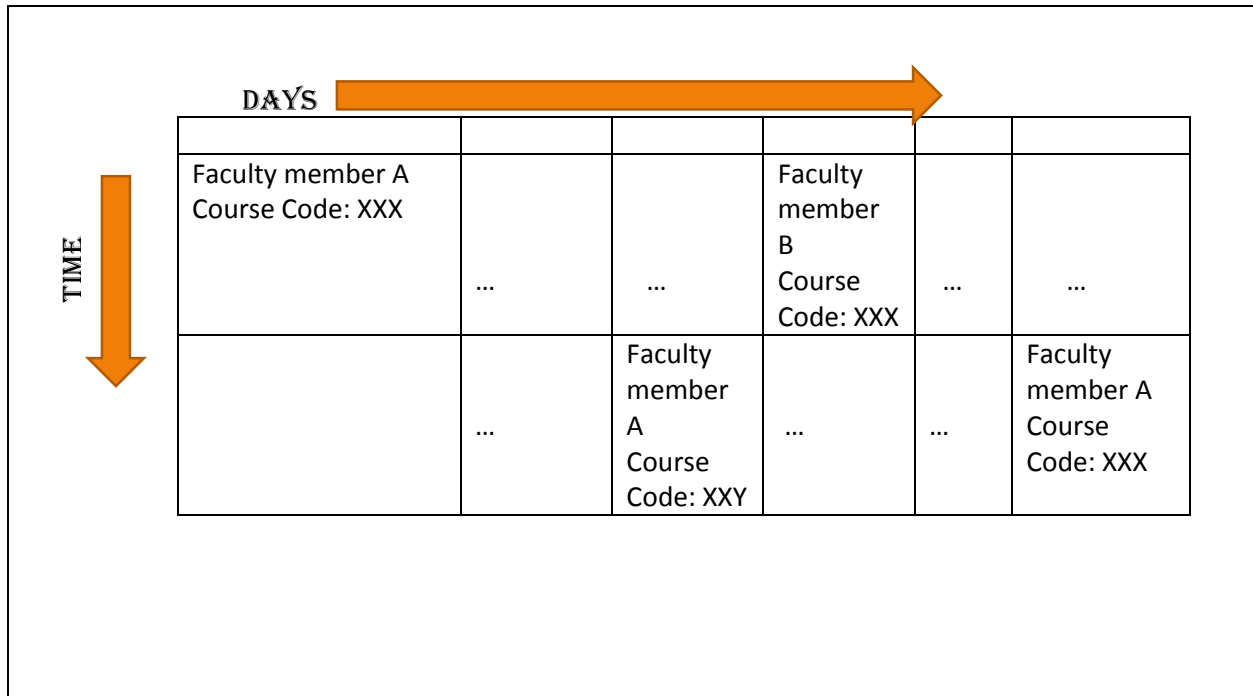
DAYS

TIME

| | | | | | |
|---|---|---|---|---|---|
| Faculty member A Course Code: XXX | … | … | Faculty member B Course Code: XXX | … | … |
| | … | Faculty member A Course Code: XXY | … | … | Faculty member A Course Code: XXX |